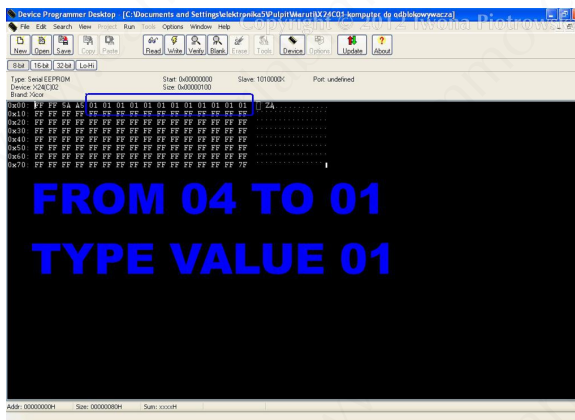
Device Programmer Desktop [C:\Documents and Settings\elektronika5\Pulpit\Maruti\X24C01-komputer do odblokowywacza]

File Edit Search View Project Run Tools Options Window Help

Copyright © 2012 Rydia Piotrowsk

New Open Save Copy Paste Read Write Verify Blank Erase Tools Device Options Update About

8-bit 16-bit 32-bit Lo-Hi

Type: Serial EEPROM
Device: X24C02
Brand: Xicor

Start: 0x00000000
Size: 0x00000100

Slave: 1010000X

Port: undefined

0x00 FF FF 5A A5 01 01 01 01 01 01 01 01 01 01 01 01
0x10 FF FF FF FF FF FF FF FF FF FF FF FF FF FF FF FF
0x20 FF FF FF FF FF FF FF FF FF FF FF FF FF FF FF FF
0x30 FF FF FF FF FF FF FF FF FF FF FF FF FF FF FF FF
0x40 FF FF FF FF FF FF FF FF FF FF FF FF FF FF FF FF
0x50 FF FF FF FF FF FF FF FF FF FF FF FF FF FF FF FF
0x60 FF FF FF FF FF FF FF FF FF FF FF FF FF FF FF FF
0x70 FF FF FF FF FF FF FF FF FF FF FF FF FF FF FF 7F

FROM 04 TO 01

TYPE VALUE 01

Addr: 00000000H Size: 00000080H Sum: xxxxH